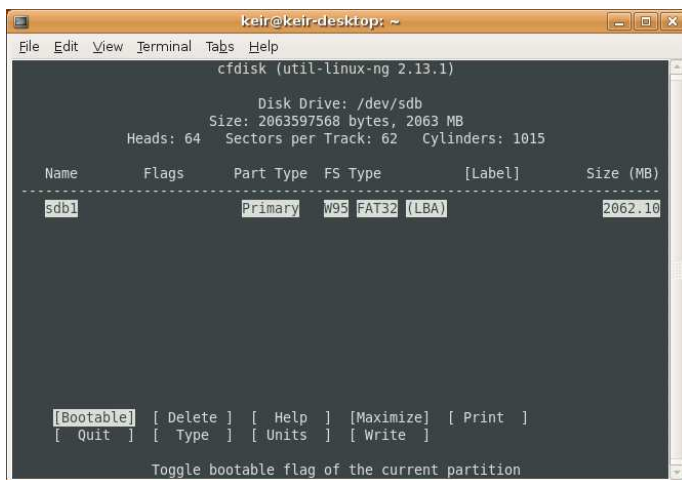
keir@keir-desktop: ~

File Edit View Terminal Tabs Help

cfdisk (util-linux-ng 2.13.1)

Disk Drive: /dev/sdb
Size: 2063597568 bytes, 2063 MB
Heads: 64 Sectors per Track: 62 Cylinders: 1015

| Name | Flags | Part Type | FS Type | [Label] | Size (MB) |
|---|---|---|---|---|---|
| sdb1 | | Primary | W95 FAT32 (LBA) | | 2062.10 |

[Bootable] [ Delete ] [ Help ] [Maximize] [ Print ]
[ Quit ] [ Type ] [ Units ] [ Write ]

Toggle bootable flag of the current partition